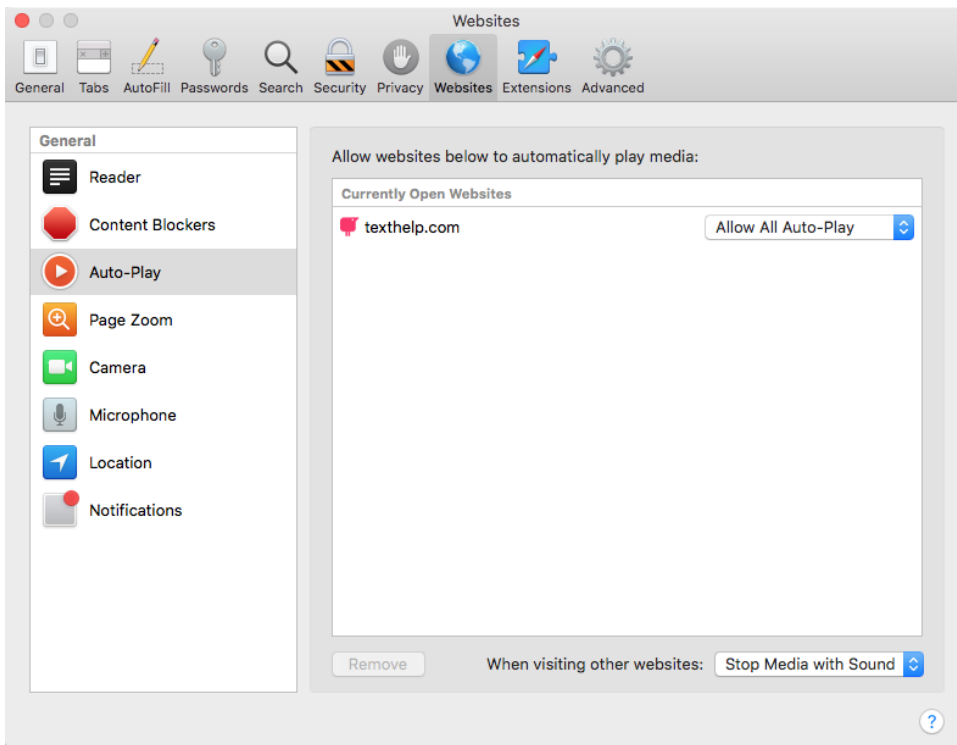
Websites

General Tabs AutoFill Passwords Search Security Privacy Websites Extensions Advanced

General
Reader
Content Blockers
Auto-Play
Page Zoom
Camera
Microphone
Location
Notifications

Allow websites below to automatically play media:

Currently Open Websites
texthelp.com Allow All Auto-Play

Remove When visiting other websites: Stop Media with Sound

?